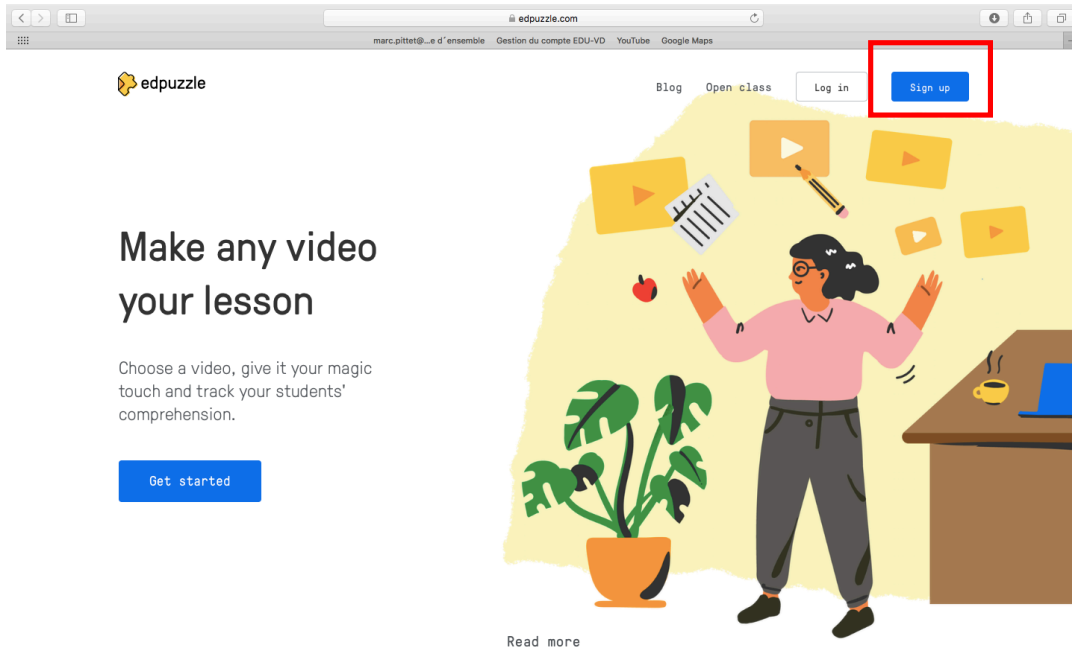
edpuzzle.com

marc.pittet@...e d'ensemble Gestion du compte EDU-VD YouTube Google Maps

edpuzzle

Blog Open class Log in Sign up

Make any video your lesson

Choose a video, give it your magic touch and track your students' comprehension.

Get started

Read more